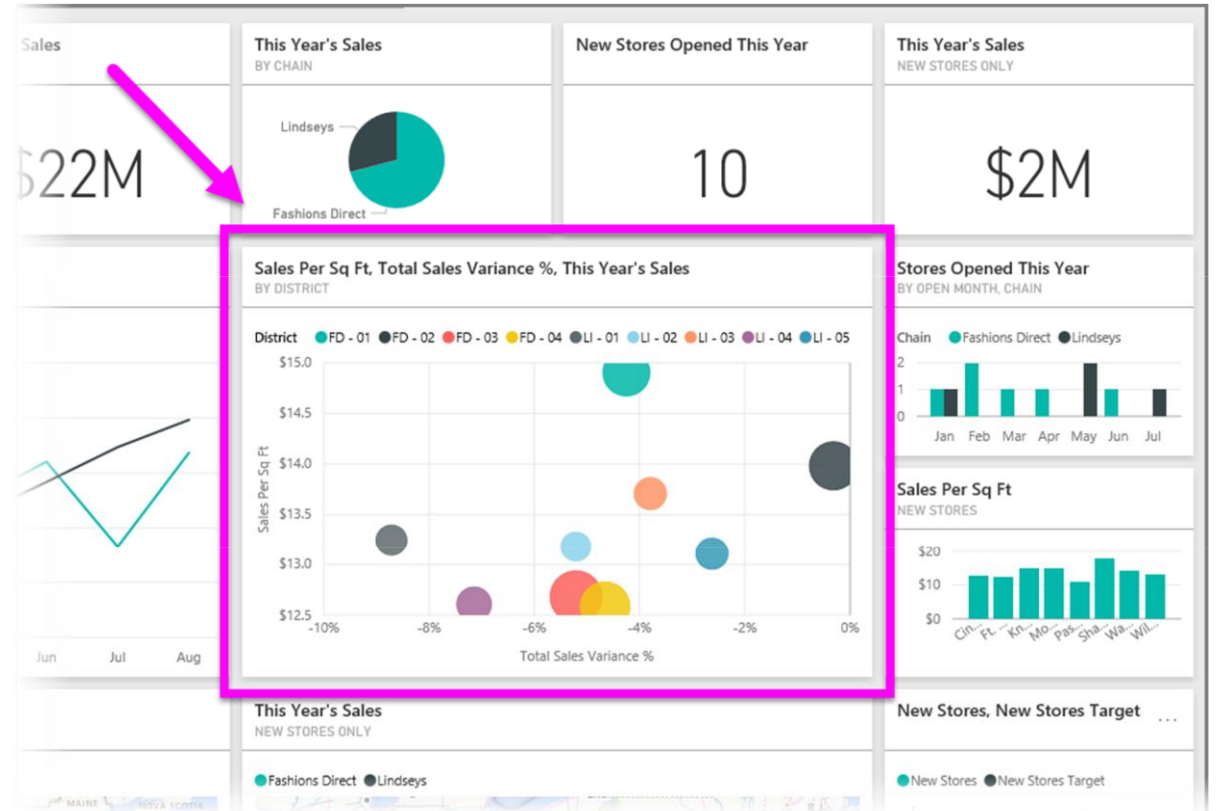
Sales

$22M

Jun Jul Aug

This Year's Sales
BY CHAIN

Lindseys
Fashions Direct

New Stores Opened This Year

10

This Year's Sales
NEW STORES ONLY

$2M

Sales Per Sq Ft, Total Sales Variance %, This Year's Sales
BY DISTRICT

District FD - 01 FD - 02 FD - 03 FD - 04 LI - 01 LI - 02 LI - 03 LI - 04 LI - 05

$15.0
$14.5
$14.0
$13.5
$13.0
$12.5

Sales Per Sq Ft

-10% -8% -6% -4% -2% 0%

Total Sales Variance %

Stores Opened This Year
BY OPEN MONTH, CHAIN

Chain Fashions Direct Lindseys

2
1
0

Jan Feb Mar Apr May Jun Jul

Sales Per Sq Ft
NEW STORES

$20
$10
$0

Cin... Ft. ... Kn... Mo... Pas... Sha... Wa... Wil...

This Year's Sales
NEW STORES ONLY

Fashions Direct Lindseys

MAINE NOVA SCOTIA

New Stores, New Stores Target ...

New Stores New Stores Target